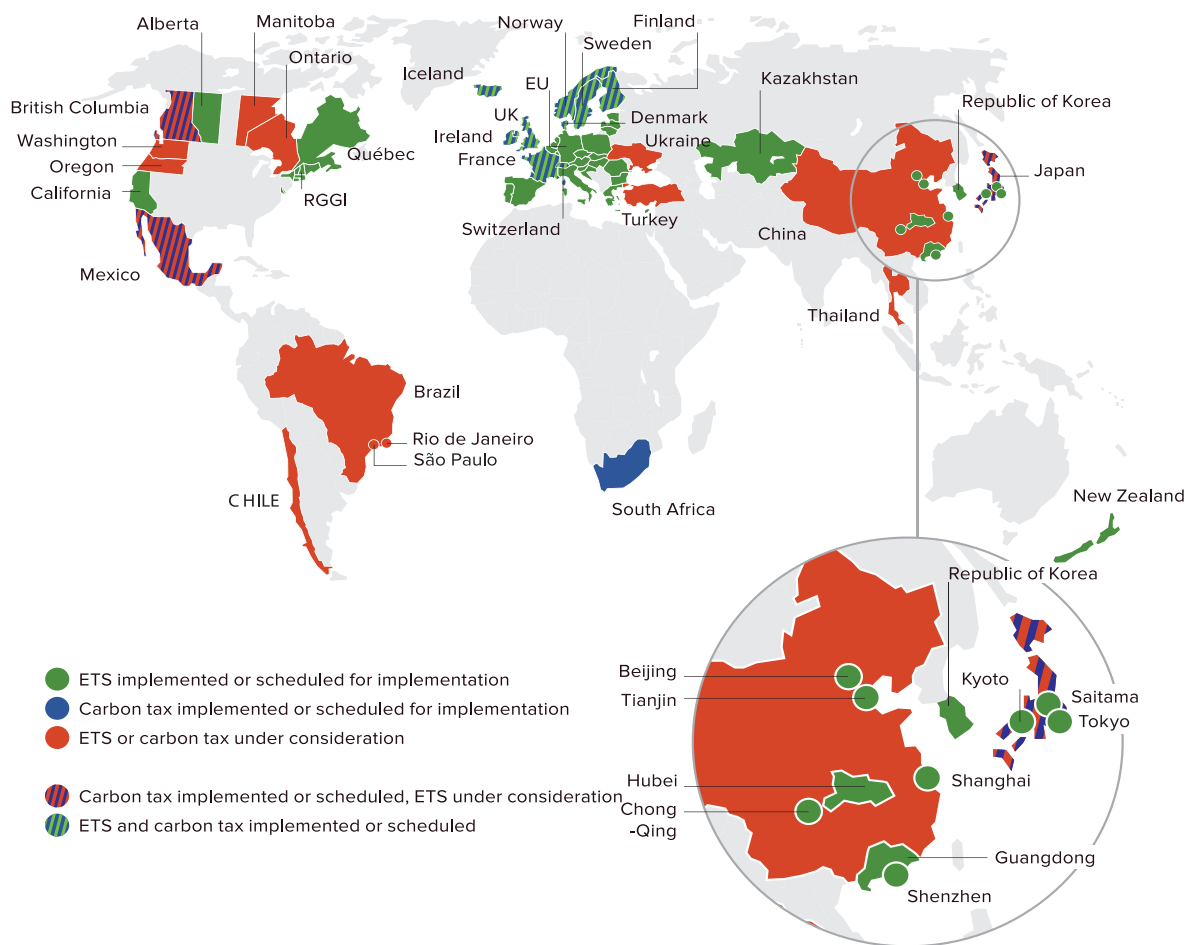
Alberta
Manitoba
Ontario
British Columbia
Washington
Oregon
California
Québec
RGGI
Mexico
Norway
Finland
Sweden
Iceland
EU
UK
Ireland
France
Denmark
Ukraine
Switzerland
Turkey
Kazakhstan
Republic of Korea
Japan
China
Thailand
Brazil
Rio de Janeiro
São Paulo
CHILE
South Africa
New Zealand

ETS implemented or scheduled for implementation
Carbon tax implemented or scheduled for implementation
ETS or carbon tax under consideration

Carbon tax implemented or scheduled, ETS under consideration
ETS and carbon tax implemented or scheduled

Republic of Korea
Beijing
Tianjin
Kyoto
Saitama
Tokyo
Hubei
Shanghai
Chong -Qing
Guangdong
Shenzhen